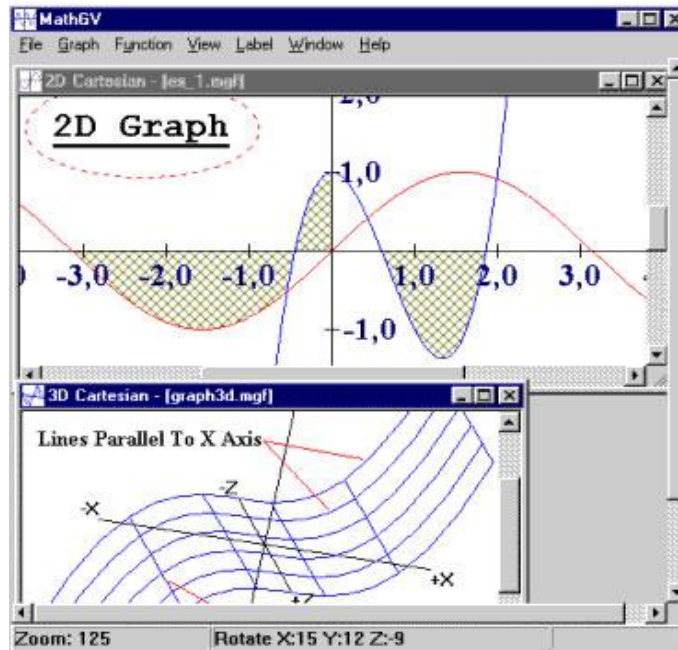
MathGV

File Graph Function View Label Window Help

2D Cartesian - [ex_1.mgf]

2D Graph

2,0

1,0

-3,0 -2,0 -1,0 1,0 2,0 3,0

-1,0

3D Cartesian - [graph3d.mgf]

Lines Parallel To X Axis

-Z

-X

+X

+Z

Zoom: 125

Rotate X:15 Y:12 Z:-9